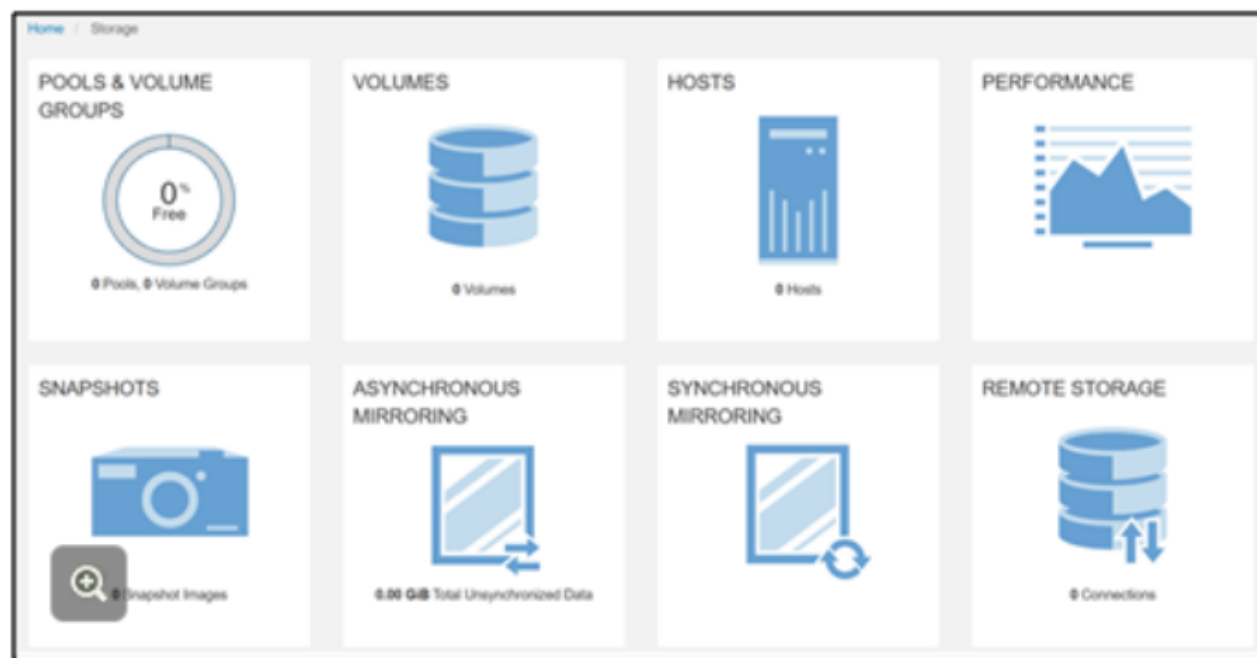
Home / Storage

POOLS & VOLUME GROUPS

0%
Free

0 Pools, 0 Volume Groups

VOLUMES

0 Volumes

HOSTS

0 Hosts

PERFORMANCE

SNAPSHOTS

0 Snapshot Images

ASYNCHRONOUS MIRRORING

0.00 GiB Total Unsynchronized Data

SYNCHRONOUS MIRRORING

REMOTE STORAGE

0 Connections